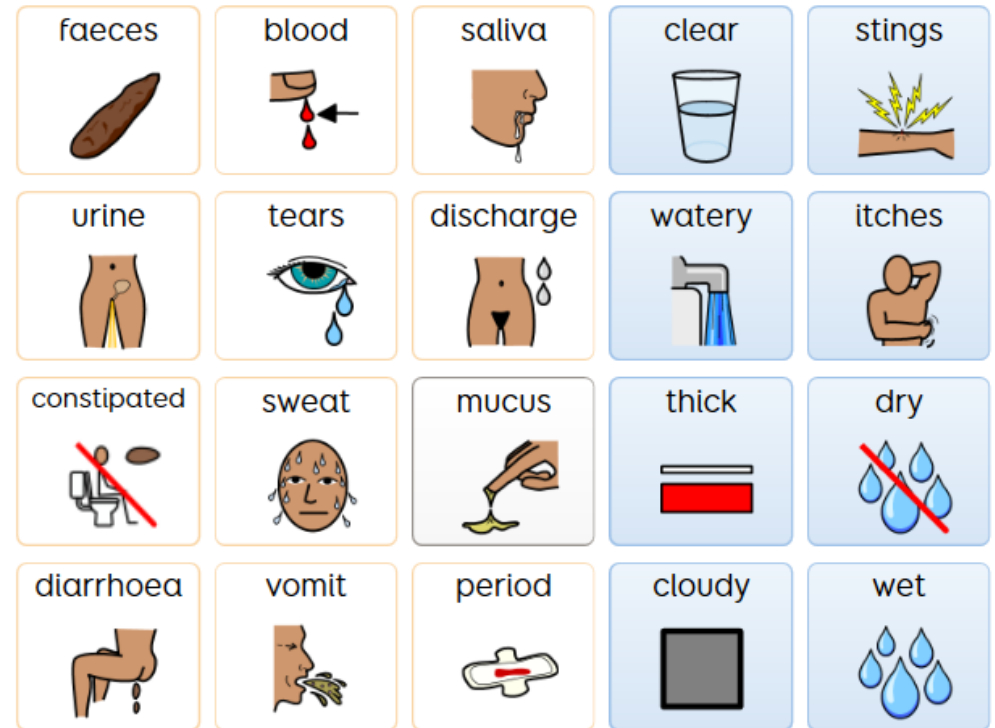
| faeces | blood | saliva | clear | stings |
|---|---|---|---|---|
| urine | tears | discharge | watery | itches |
| constipated | sweat | mucus | thick | dry |
| diarrhoea | vomit | period | cloudy | wet |